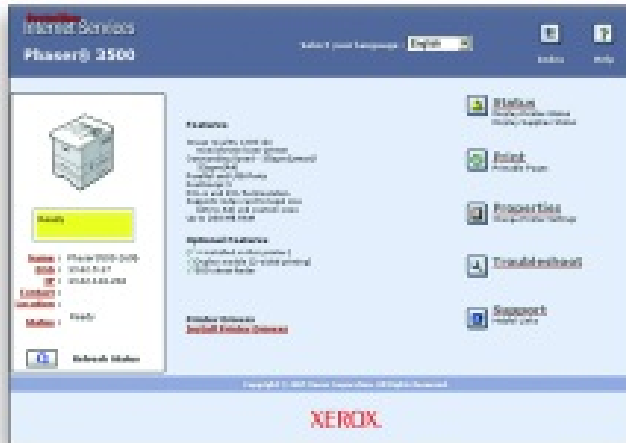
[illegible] Internet Services
Phaser® 3500

Select your language: English

Index
Help

Ready

Name: Phaser 3500 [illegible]
DNS: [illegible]
IP: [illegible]
Contact:
Location:
Status: Ready

Refresh Status

Features
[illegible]

Optional Features
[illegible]

Printer Drivers
Install Printer Drivers

Status
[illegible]

Print
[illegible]

Properties
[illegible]

Troubleshoot

Support
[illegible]

Copyright © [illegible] Xerox Corporation. All Rights Reserved.

XEROX